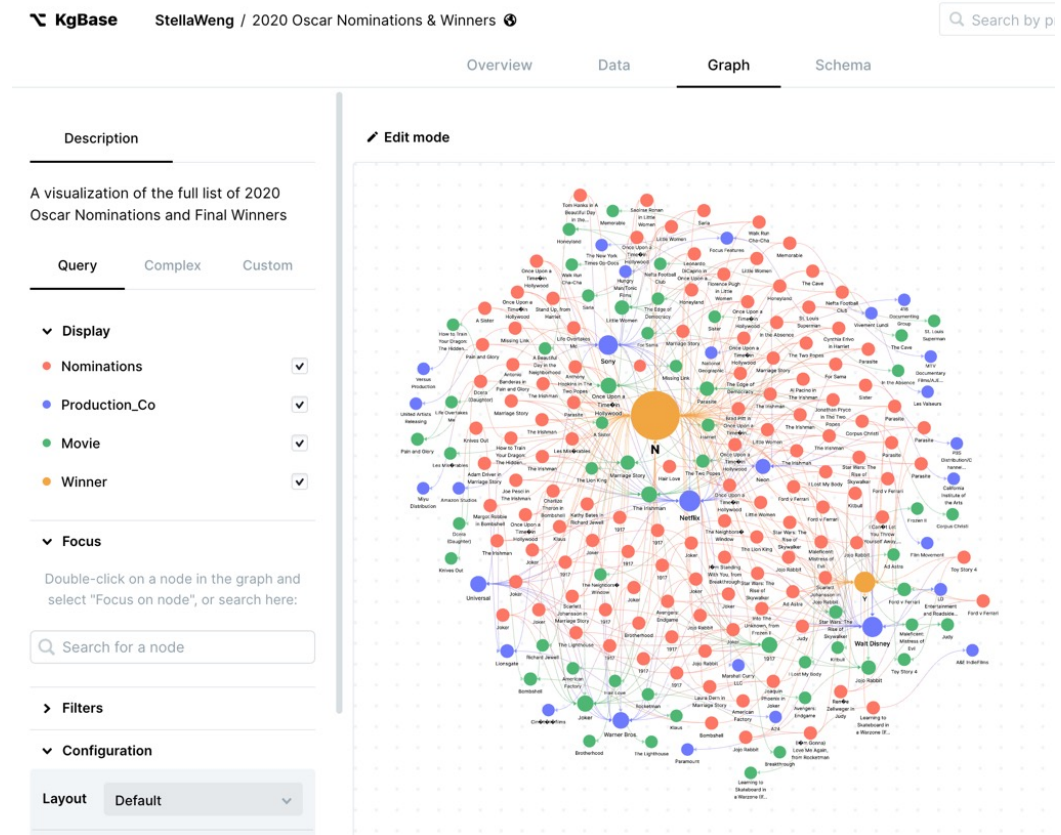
KgBase StellaWeng / 2020 Oscar Nominations & Winners

Search by p

Overview Data Graph Schema

Description

A visualization of the full list of 2020 Oscar Nominations and Final Winners

Query Complex Custom

Display

Nominations

Production_Co

Movie

Winner

Focus

Double-click on a node in the graph and select "Focus on node", or search here:

Search for a node

Filters

Configuration

Layout Default

Edit mode

Sony

N

Netflix

Universal

Warner Bros.

Walt Disney

Y

Paramount

Joker

1917

The Irishman

Jojo Rabbit

Marriage Story

Little Women

Parasite

Once Upon a Time in Hollywood

Ford v Ferrari

Bombshell

Toy Story 4

Frozen II

Judy

Pain and Glory

Harriet

Knives Out

Rocketman

The Lighthouse

Brotherhood

American Factory

Hair Love

Klaus

Avengers: Endgame

Star Wars: The Rise of Skywalker

The Two Popes

Richard Jewell

Learning to Skateboard in a Warzone (If...

Breakthrough

I Lost My Body

Maleficent: Mistress of Evil

Honeyland

The Cave

For Sama

Sister

Les Misérables

Amazon Studios

A24

Neon

Focus Features